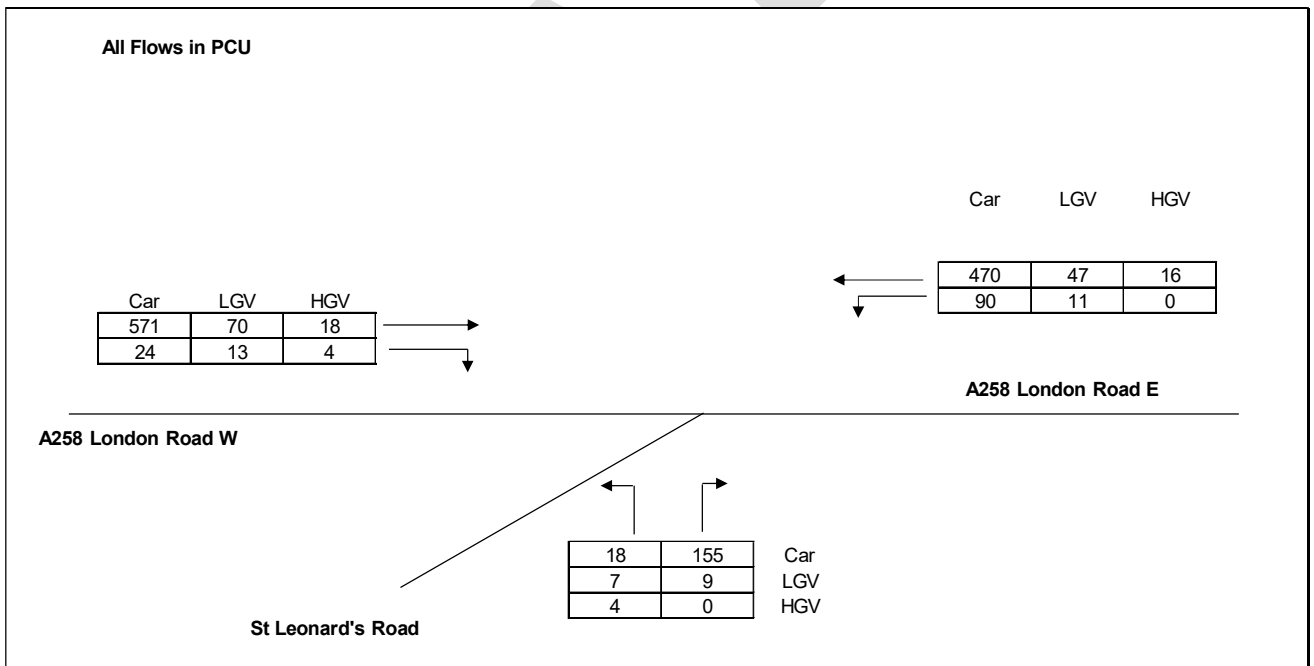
All Flows in PCU

| Car | LGV | HGV |
|---|---|---|
| 470 | 47 | 16 |
| 90 | 11 | 0 |

| Car | LGV | HGV |
|---|---|---|
| 571 | 70 | 18 |
| 24 | 13 | 4 |

A258 London Road E

A258 London Road W

| | | |
|---|---|---|
| 18 | 155 | Car |
| 7 | 9 | LGV |
| 4 | 0 | HGV |

St Leonard's Road